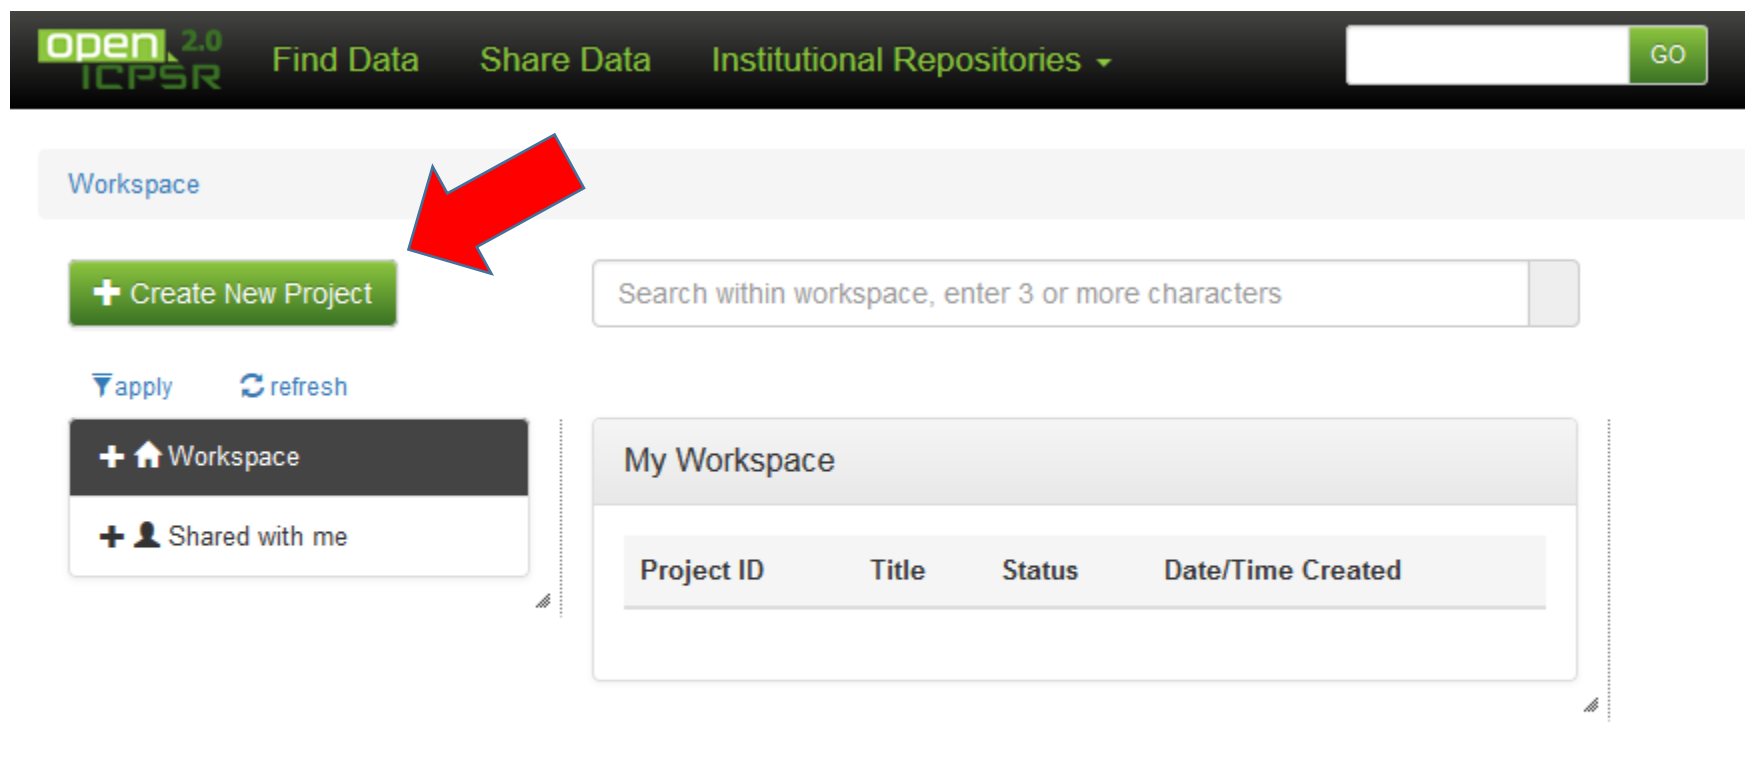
open ICPSR 2.0 Find Data Share Data Institutional Repositories GO

Workspace

Create New Project

Search within workspace, enter 3 or more characters

apply refresh

Workspace

Shared with me

My Workspace

| Project ID | Title | Status | Date/Time Created |
|---|---|---|---|